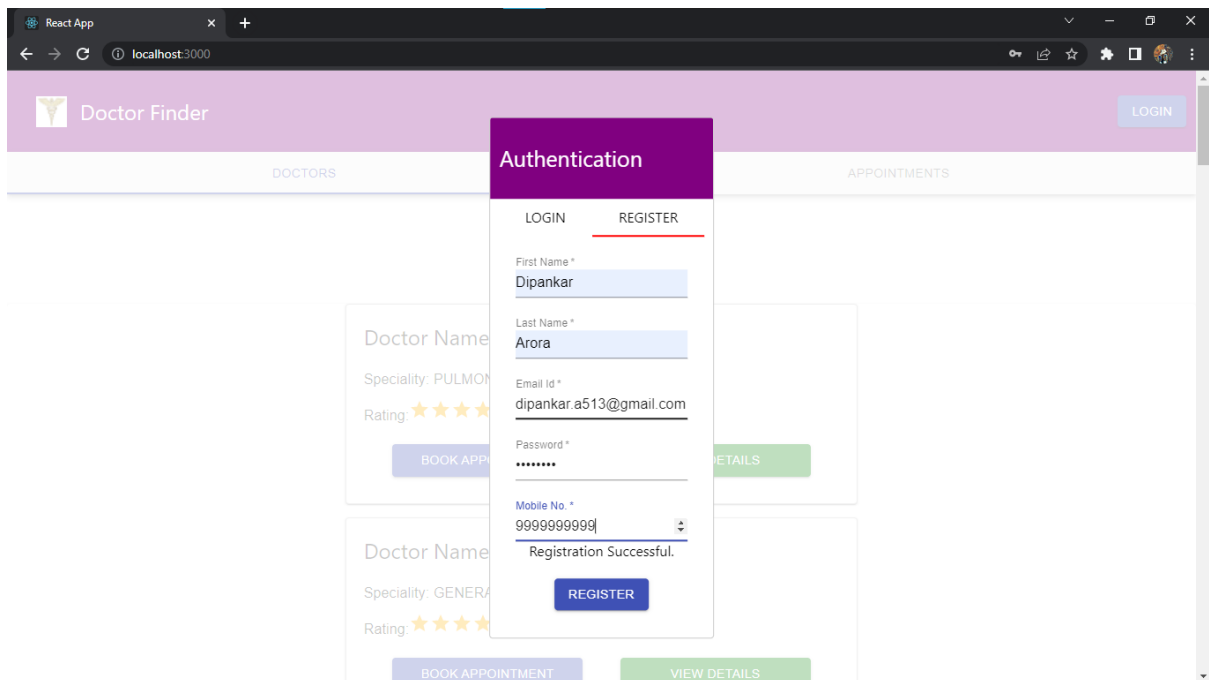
React App

localhost:3000

Doctor Finder

LOGIN

DOCTORS

APPOINTMENTS

Authentication

LOGIN

REGISTER

First Name *
Dipankar

Last Name *
Arora

Email Id *
dipankar.a513@gmail.com

Password *
••••••••

Mobile No. *
9999999999

Registration Successful.

REGISTER

Doctor Name

Speciality: PULMON

Rating:

BOOK APPO

DETAILS

Doctor Name

Speciality: GENERA

Rating:

BOOK APPOINTMENT

VIEW DETAILS